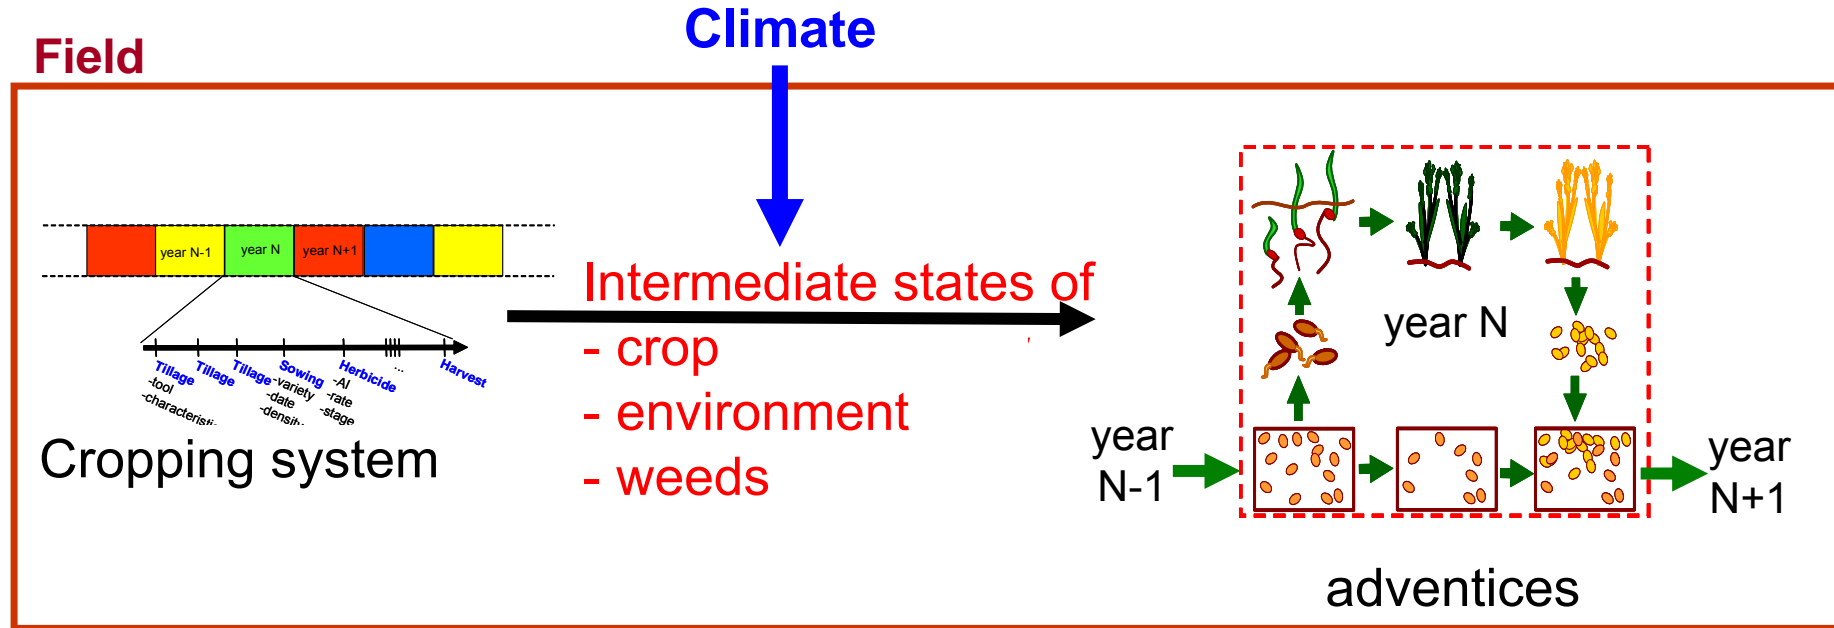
Climate

Field

year N-1 year N year N+1

Tillage -tool -characteristi...
Tillage
Tillage
Sowing -variety -date -densit...
Herbicide -AI -rate -stage
...
Harvest

Cropping system

Intermediate states of
- crop
- environment
- weeds

year N

year N-1

year N+1

adventices